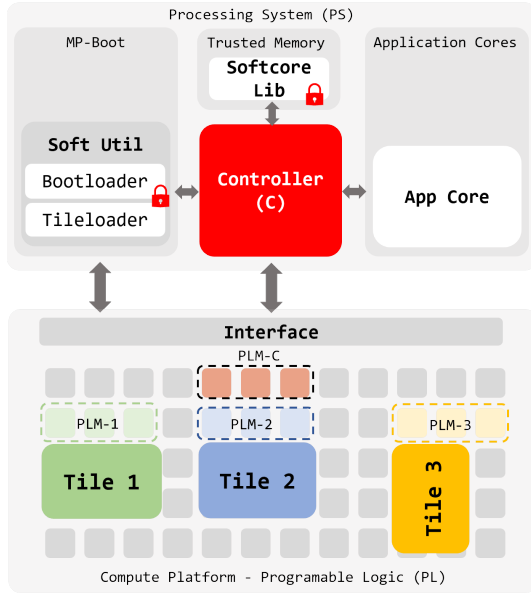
Processing System (PS)

MP-Boot

Trusted Memory

Softcore Lib

Application Cores

Soft Util

Bootloader

Tileloader

Controller (C)

App Core

Interface

PLM-C

PLM-1

PLM-2

PLM-3

Tile 1

Tile 2

Tile 3

Compute Platform - Programable Logic (PL)